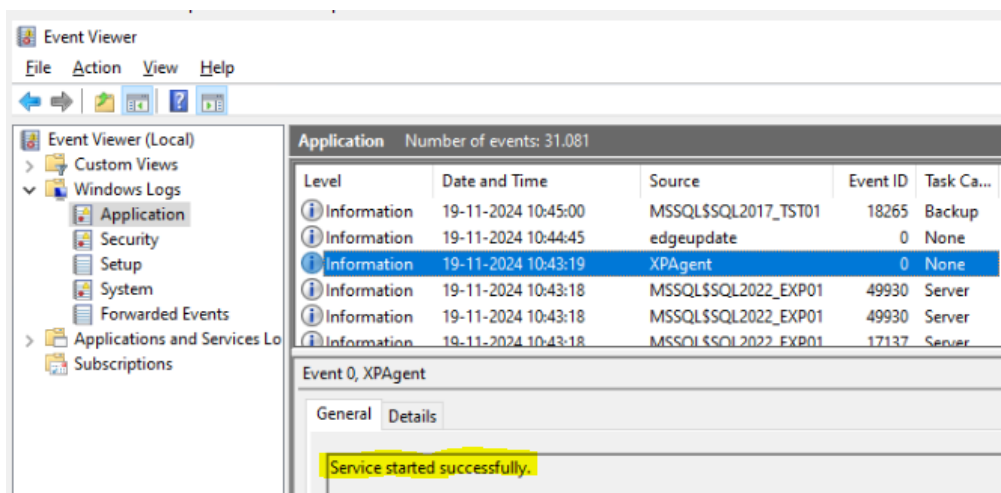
Event Viewer

File Action View Help

Event Viewer (Local)
Custom Views
Windows Logs
Application
Security
Setup
System
Forwarded Events
Applications and Services Lo
Subscriptions

Application Number of events: 31.081

| Level | Date and Time | Source | Event ID | Task Ca... |
|---|---|---|---|---|
| Information | 19-11-2024 10:45:00 | MSSQL$SQL2017_TST01 | 18265 | Backup |
| Information | 19-11-2024 10:44:45 | edgeupdate | 0 | None |
| Information | 19-11-2024 10:43:19 | XPAgent | 0 | None |
| Information | 19-11-2024 10:43:18 | MSSQL$SQL2022_EXP01 | 49930 | Server |
| Information | 19-11-2024 10:43:18 | MSSQL$SQL2022_EXP01 | 49930 | Server |
| Information | 19-11-2024 10:43:18 | MSSQL$SQL2022_EXP01 | 17137 | Server |

Event 0, XPAgent

General Details

Service started successfully.